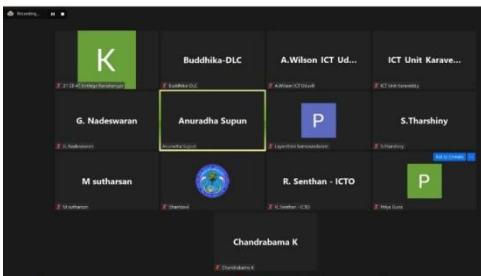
Recording...

K

Buddhika-DLC

A.Wilson ICT Ud...

ICT Unit Karave...

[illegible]

Buddhika-DLC

A.Wilson ICT Udu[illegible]

ICT Unit Karavetty

G. Nadeswaran

Anuradha Supun

P

S.Tharshiny

G. Nadeswaran

Anuradha Supun

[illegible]

S.Tharshiny

M sutharsan

R. Senthan - ICTO

P

M sutharsan

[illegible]

R. Senthan - ICTO

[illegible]

Chandrabama K

Chandrabama K